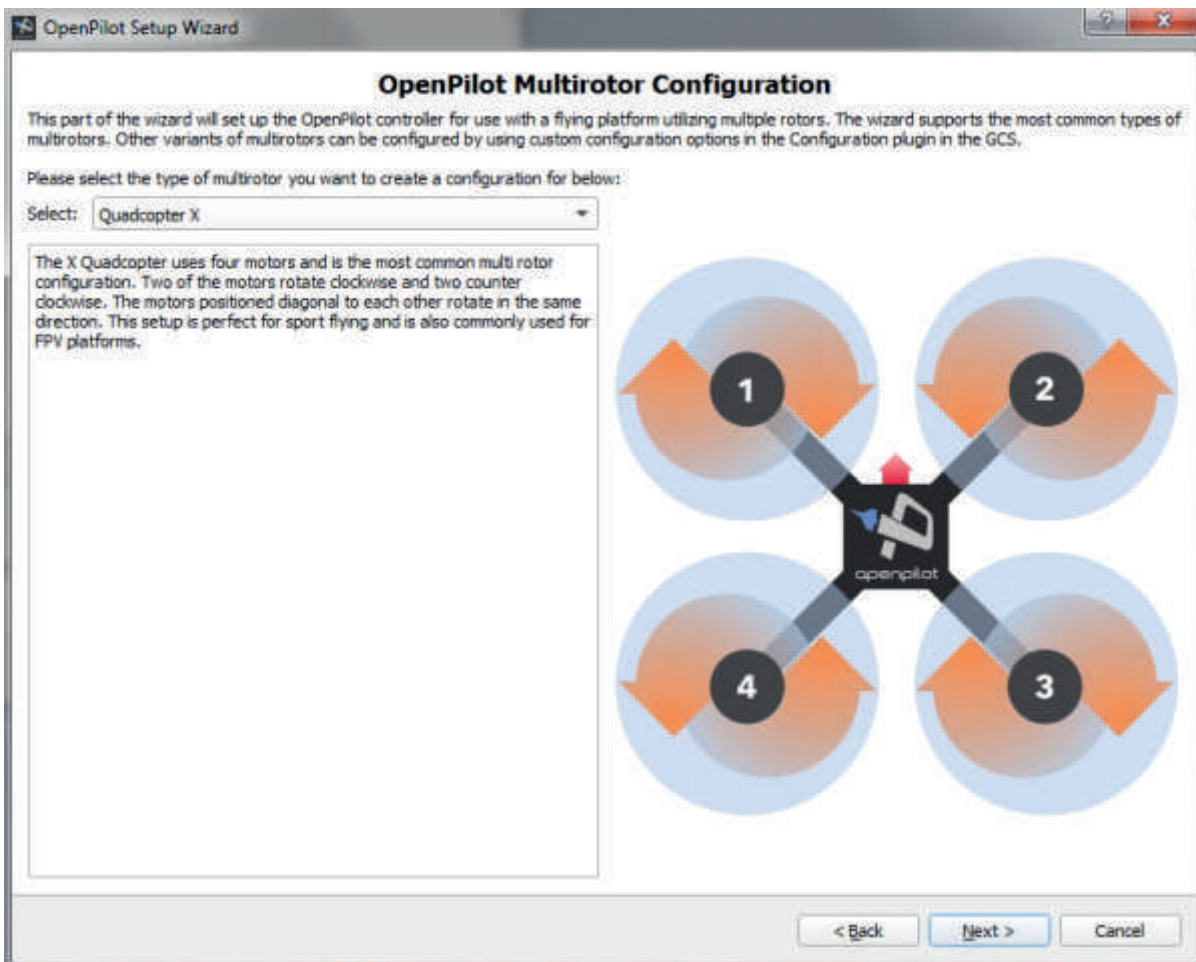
OpenPilot Setup Wizard

? X

OpenPilot Multirotor Configuration

This part of the wizard will set up the OpenPilot controller for use with a flying platform utilizing multiple rotors. The wizard supports the most common types of multirotors. Other variants of multirotors can be configured by using custom configuration options in the Configuration plugin in the GCS.

Please select the type of multirotor you want to create a configuration for below:

Select: Quadcopter X

The X Quadcopter uses four motors and is the most common multi rotor configuration. Two of the motors rotate clockwise and two counter clockwise. The motors positioned diagonal to each other rotate in the same direction. This setup is perfect for sport flying and is also commonly used for FPV platforms.

1

2

openpilot

4

3

< Back

Next >

Cancel